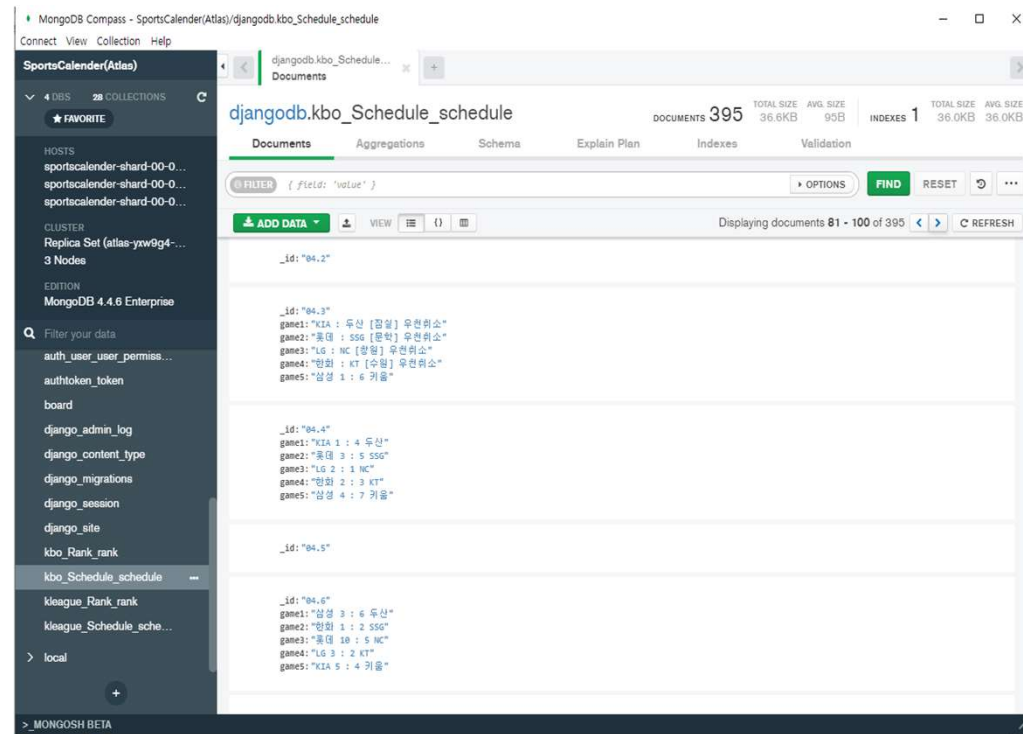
MongoDB Compass - SportsCalender(Atlas)/djangodb.kbo_Schedule_schedule
Connect View Collection Help

SportsCalender(Atlas)
4 DBS 28 COLLECTIONS
★ FAVORITE
HOSTS
sportscalender-shard-00-0...
sportscalender-shard-00-0...
sportscalender-shard-00-0...
CLUSTER
Replica Set (atlas-yxw9g4-...
3 Nodes
EDITION
MongoDB 4.4.6 Enterprise
Filter your data
auth_user_user_permiss...
authtoken_token
board
django_admin_log
django_content_type
django_migrations
django_session
django_site
kbo_Rank_rank
kbo_Schedule_schedule
kleague_Rank_rank
kleague_Schedule_sche...
> local
+
>_MONGOSH BETA

djangodb.kbo_Schedule...
Documents

djangodb.kbo_Schedule_schedule
DOCUMENTS 395 TOTAL SIZE 36.6KB AVG. SIZE 95B INDEXES 1 TOTAL SIZE 36.0KB AVG. SIZE 36.0KB

Documents Aggregations Schema Explain Plan Indexes Validation

FILTER { field: 'value' }
▸ OPTIONS FIND RESET ...

ADD DATA VIEW
Displaying documents 81 - 100 of 395 < > C REFRESH

_id: "04.2"

_id: "04.3"
game1: "KIA : 두산 [잠실] 우천취소"
game2: "롯데 : SSG [문학] 우천취소"
game3: "LG : NC [창원] 우천취소"
game4: "한화 : KT [수원] 우천취소"
game5: "삼성 1 : 6 키움"

_id: "04.4"
game1: "KIA 1 : 4 두산"
game2: "롯데 3 : 5 SSG"
game3: "LG 2 : 1 NC"
game4: "한화 2 : 3 KT"
game5: "삼성 4 : 7 키움"

_id: "04.5"

_id: "04.6"
game1: "삼성 3 : 6 두산"
game2: "한화 1 : 2 SSG"
game3: "롯데 10 : 5 NC"
game4: "LG 3 : 2 KT"
game5: "KIA 5 : 4 키움"